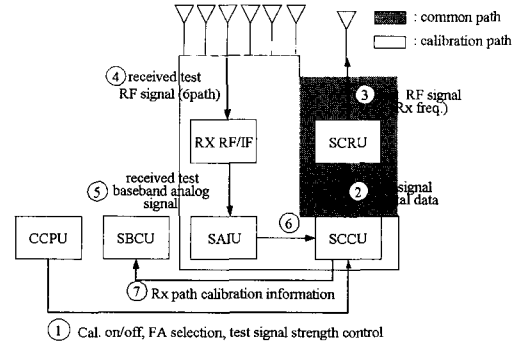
: common path

: calibration path

4 received test RF signal (6path)

3 RF signal Rx freq.)

RX RF/IF

SCRU

5 received test baseband analog signal

2 signal al data

CCPU

SBCU

SAJU

6

SCCU

7 Rx path calibration information

1 Cal. on/off, FA selection, test signal strength control